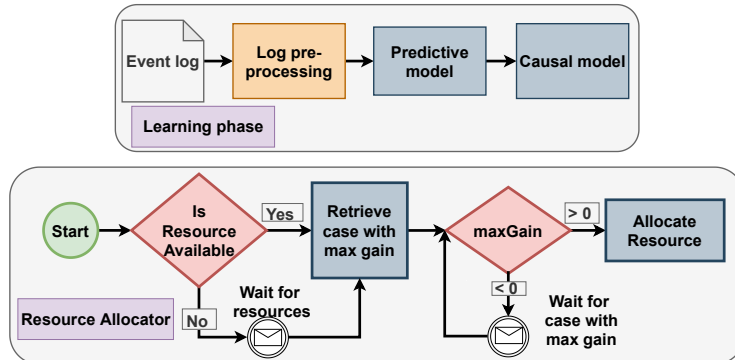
Event log

Log pre-processing

Predictive model

Causal model

Learning phase

Start

Is Resource Available

Yes

Retrieve case with max gain

maxGain

> 0

Allocate Resource

No

Wait for resources

< 0

Wait for case with max gain

Resource Allocator